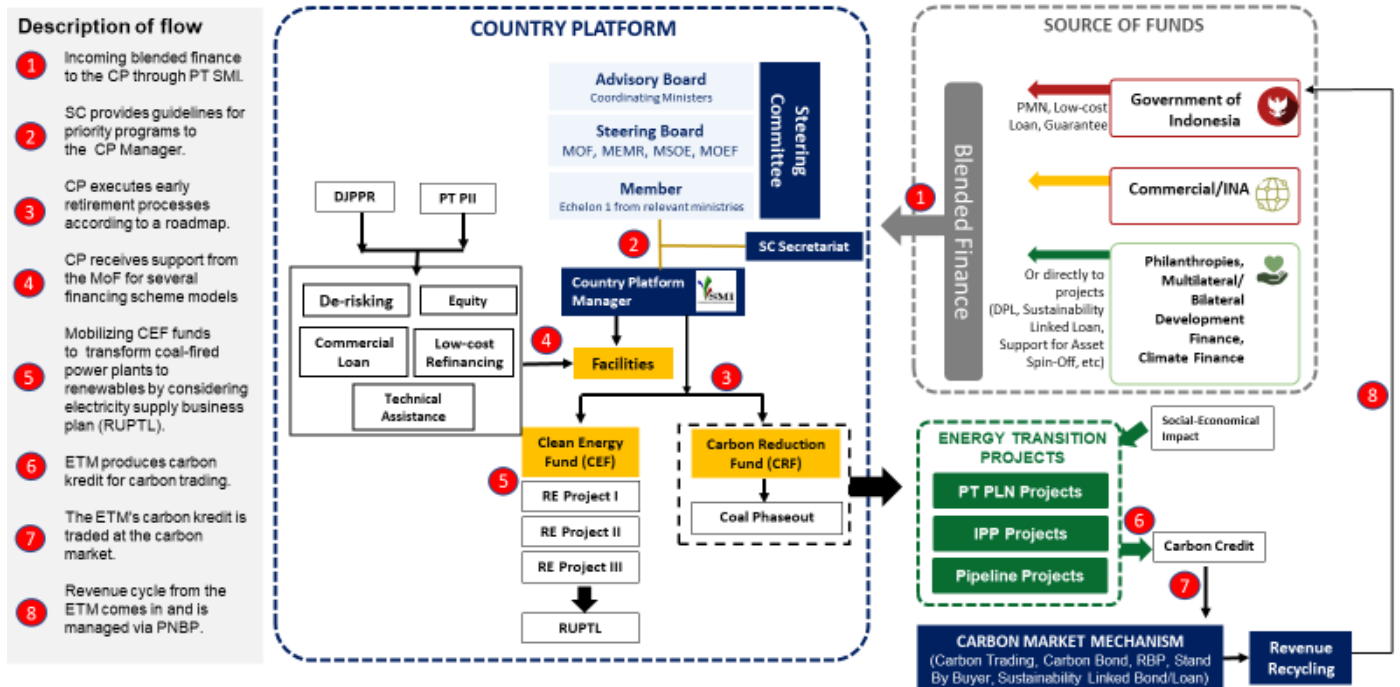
Description of flow

1 Incoming blended finance to the CP through PT SMI.

2 SC provides guidelines for priority programs to the CP Manager.

3 CP executes early retirement processes according to a roadmap.

4 CP receives support from the MoF for several financing scheme models

5 Mobilizing CEF funds to transform coal-fired power plants to renewables by considering electricity supply business plan (RUPTL).

6 ETM produces carbon kredit for carbon trading.

7 The ETM's carbon kredit is traded at the carbon market.

8 Revenue cycle from the ETM comes in and is managed via PNBP.

COUNTRY PLATFORM

Advisory Board
Coordinating Ministers

Steering Board
MOF, MEMR, MSOE, MOEF

Member
Echelon 1 from relevant ministries

Steering Committee

SC Secretariat

2

DJPPR

PT PII

De-risking

Equity

Commercial Loan

Low-cost Refinancing

Technical Assistance

Country Platform Manager

SMI

4

Facilities

3

Clean Energy Fund (CEF)

5

RE Project I

RE Project II

RE Project III

RUPTL

Carbon Reduction Fund (CRF)

Coal Phaseout

SOURCE OF FUNDS

1

Blended Finance

PMN, Low-cost Loan, Guarantee

Government of Indonesia

Commercial/INA

Or directly to projects (DPL, Sustainability Linked Loan, Support for Asset Spin-Off, etc)

Philanthropies, Multilateral/ Bilateral Development Finance, Climate Finance

Social-Economical Impact

ENERGY TRANSITION PROJECTS

PT PLN Projects

IPP Projects

Pipeline Projects

6

Carbon Credit

7

8

CARBON MARKET MECHANISM
(Carbon Trading, Carbon Bond, RBP, Stand By Buyer, Sustainability Linked Bond/Loan)

Revenue Recycling